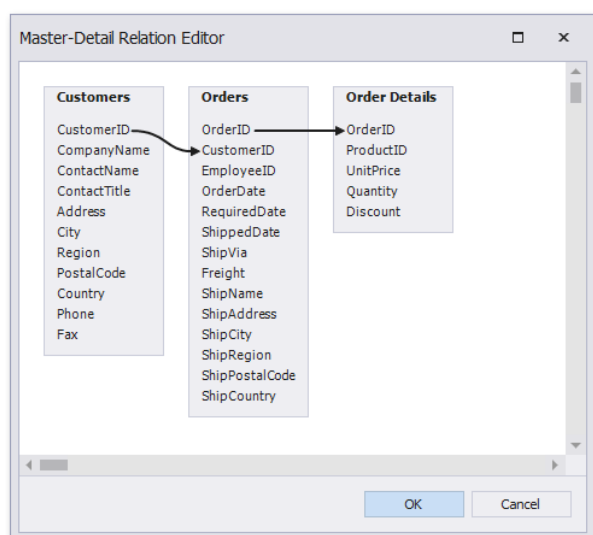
Master-Detail Relation Editor

Customers
CustomerID
CompanyName
ContactName
ContactTitle
Address
City
Region
PostalCode
Country
Phone
Fax

Orders
OrderID
CustomerID
EmployeeID
OrderDate
RequiredDate
ShippedDate
ShipVia
Freight
ShipName
ShipAddress
ShipCity
ShipRegion
ShipPostalCode
ShipCountry

Order Details
OrderID
ProductID
UnitPrice
Quantity
Discount

OK
Cancel